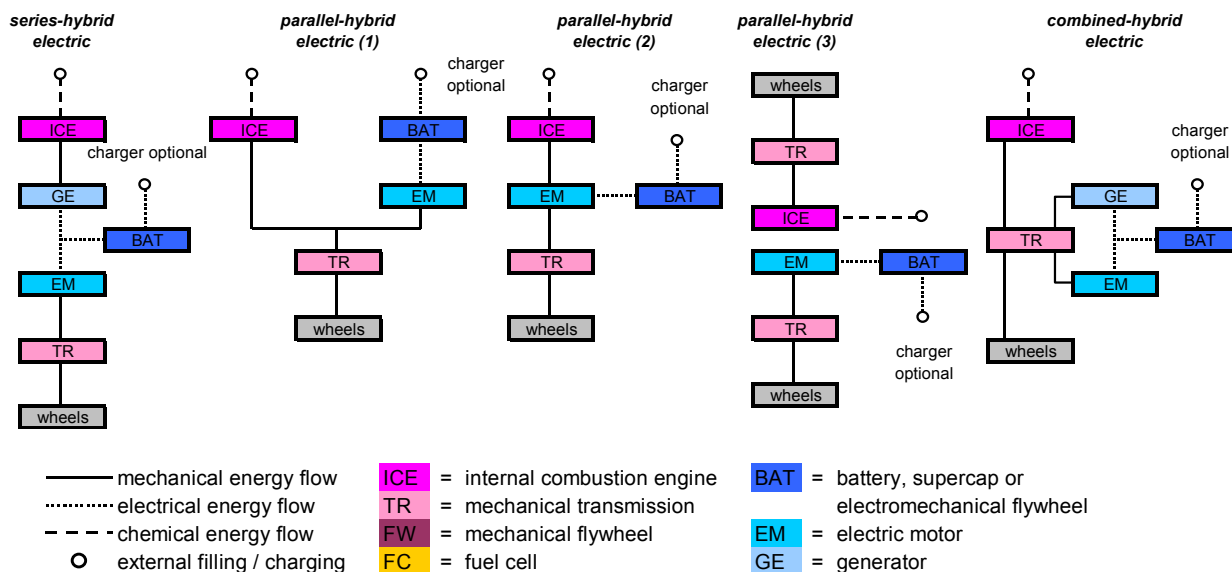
series-hybrid electric

ICE
charger optional
GE
BAT
EM
TR
wheels

parallel-hybrid electric (1)

ICE
charger optional
BAT
EM
TR
wheels

parallel-hybrid electric (2)

ICE
charger optional
EM
BAT
TR
wheels

parallel-hybrid electric (3)

wheels
TR
ICE
EM
BAT
TR
wheels
charger optional

combined-hybrid electric

ICE
charger optional
GE
TR
BAT
EM
wheels

mechanical energy flow
electrical energy flow
chemical energy flow
external filling / charging

ICE = internal combustion engine
TR = mechanical transmission
FW = mechanical flywheel
FC = fuel cell

BAT = battery, supercap or electromechanical flywheel
EM = electric motor
GE = generator